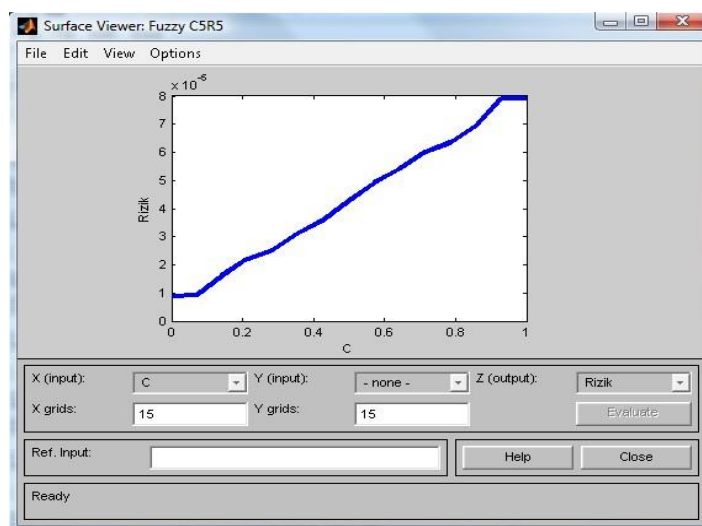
Surface Viewer: Fuzzy C5R5

File Edit View Options

$\times 10^{-5}$

8
7
6
5
4
3
2
1
0

Rizik

0 0.2 0.4 0.6 0.8 1

C

X (input): C
Y (input): - none -
Z (output): Rizik
X grids: 15
Y grids: 15
Evaluate

Ref. Input:
Help
Close

Ready